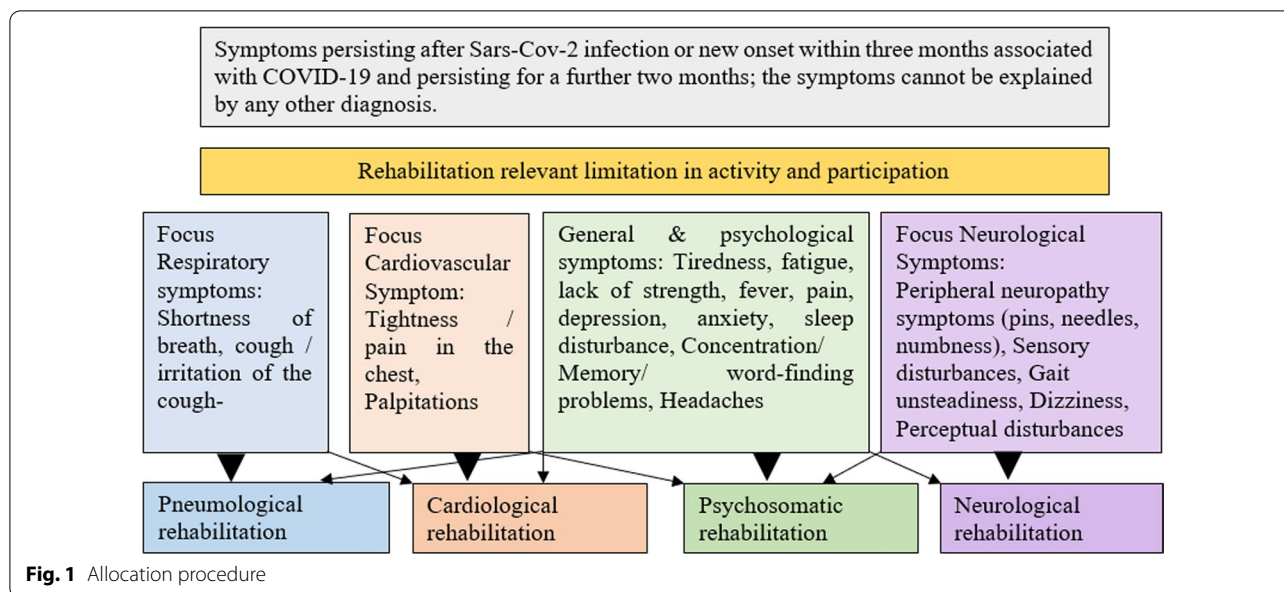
Symptoms persisting after Sars-Cov-2 infection or new onset within three months associated with COVID-19 and persisting for a further two months; the symptoms cannot be explained by any other diagnosis.

Rehabilitation relevant limitation in activity and participation

Focus Respiratory symptoms: Shortness of breath, cough / irritation of the cough-

Focus Cardiovascular Symptom: Tightness / pain in the chest, Palpitations

General & psychological symptoms: Tiredness, fatigue, lack of strength, fever, pain, depression, anxiety, sleep disturbance, Concentration/ Memory/ word-finding problems, Headaches

Focus Neurological Symptoms: Peripheral neuropathy symptoms (pins, needles, numbness), Sensory disturbances, Gait unsteadiness, Dizziness, Perceptual disturbances

Pneumological rehabilitation

Cardiological rehabilitation

Psychosomatic rehabilitation

Neurological rehabilitation

Fig. 1 Allocation procedure